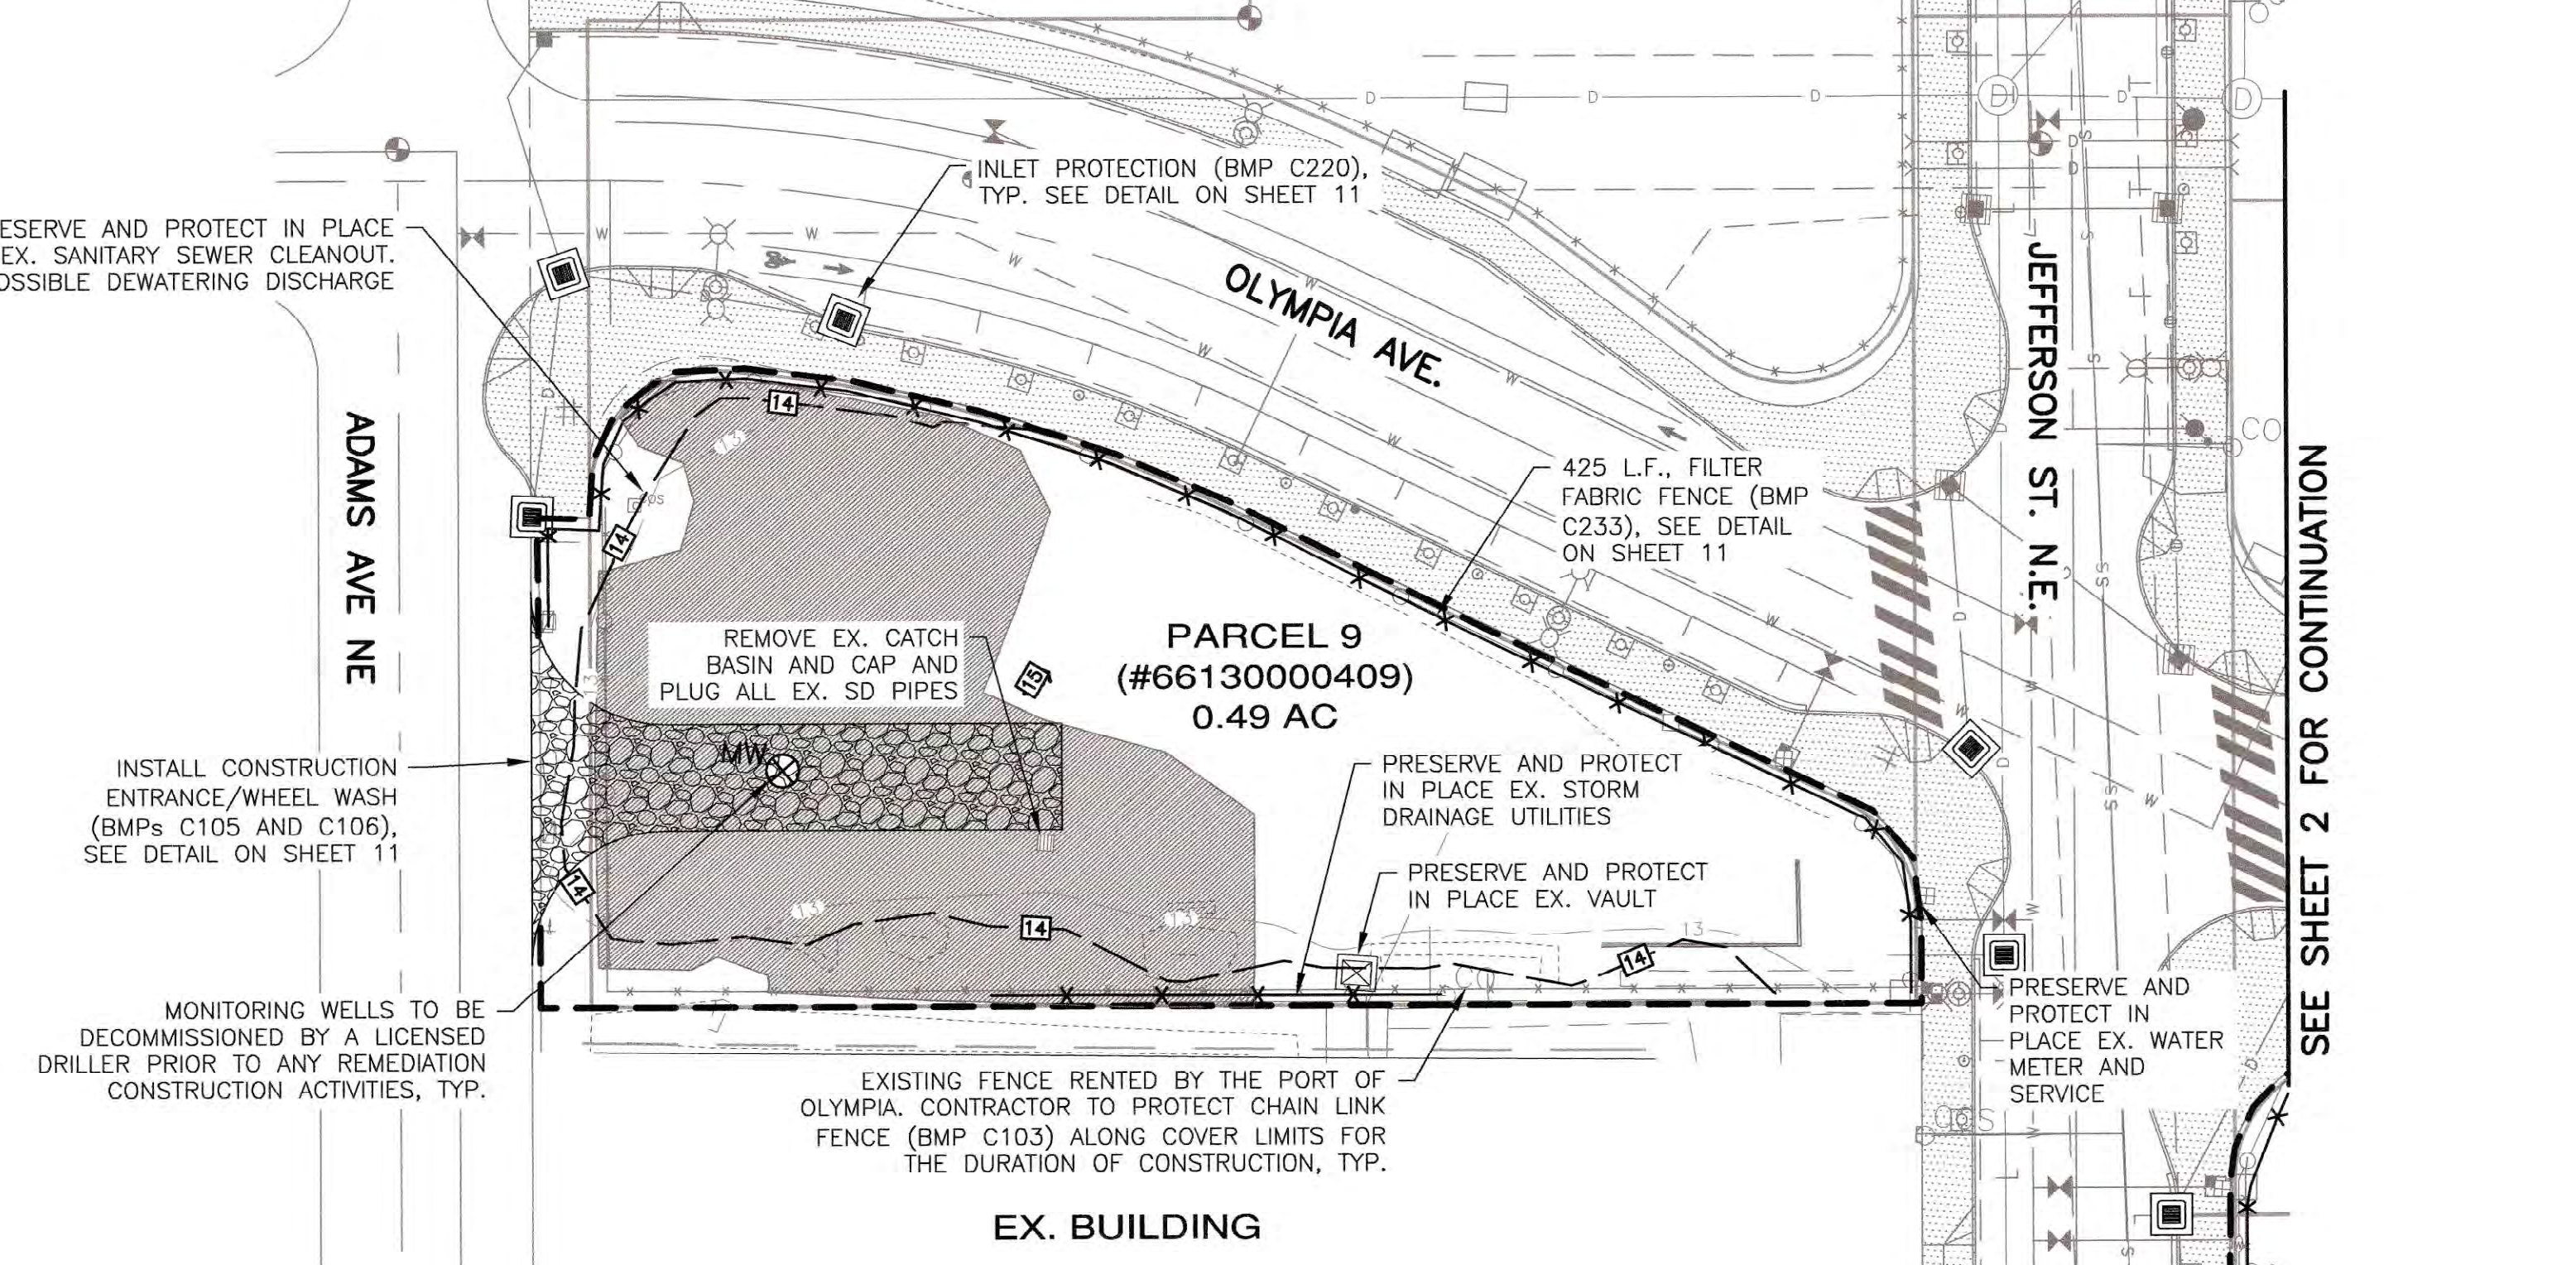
INLET PROTECTION (BMP C220), TYP. SEE DETAIL ON SHEET 11

ESERVE AND PROTECT IN PLACE EX. SANITARY SEWER CLEANOUT. OSSIBLE DEWATERING DISCHARGE

OLYMPIA AVE.

JEFFERSON ST. N.E.

ADAMS AVE NE

425 L.F., FILTER FABRIC FENCE (BMP C233), SEE DETAIL ON SHEET 11

SEE SHEET 2 FOR CONTINUATION

14

PARCEL 9 (#66130000409) 0.49 AC

REMOVE EX. CATCH BASIN AND CAP AND PLUG ALL EX. SD PIPES

15

MW

INSTALL CONSTRUCTION ENTRANCE/WHEEL WASH (BMPs C105 AND C106), SEE DETAIL ON SHEET 11

PRESERVE AND PROTECT IN PLACE EX. STORM DRAINAGE UTILITIES

PRESERVE AND PROTECT IN PLACE EX. VAULT

PRESERVE AND PROTECT IN PLACE EX. WATER METER AND SERVICE

MONITORING WELLS TO BE DECOMMISSIONED BY A LICENSED DRILLER PRIOR TO ANY REMEDIATION CONSTRUCTION ACTIVITIES, TYP.

EXISTING FENCE RENTED BY THE PORT OF OLYMPIA. CONTRACTOR TO PROTECT CHAIN LINK FENCE (BMP C103) ALONG COVER LIMITS FOR THE DURATION OF CONSTRUCTION, TYP.

EX. BUILDING